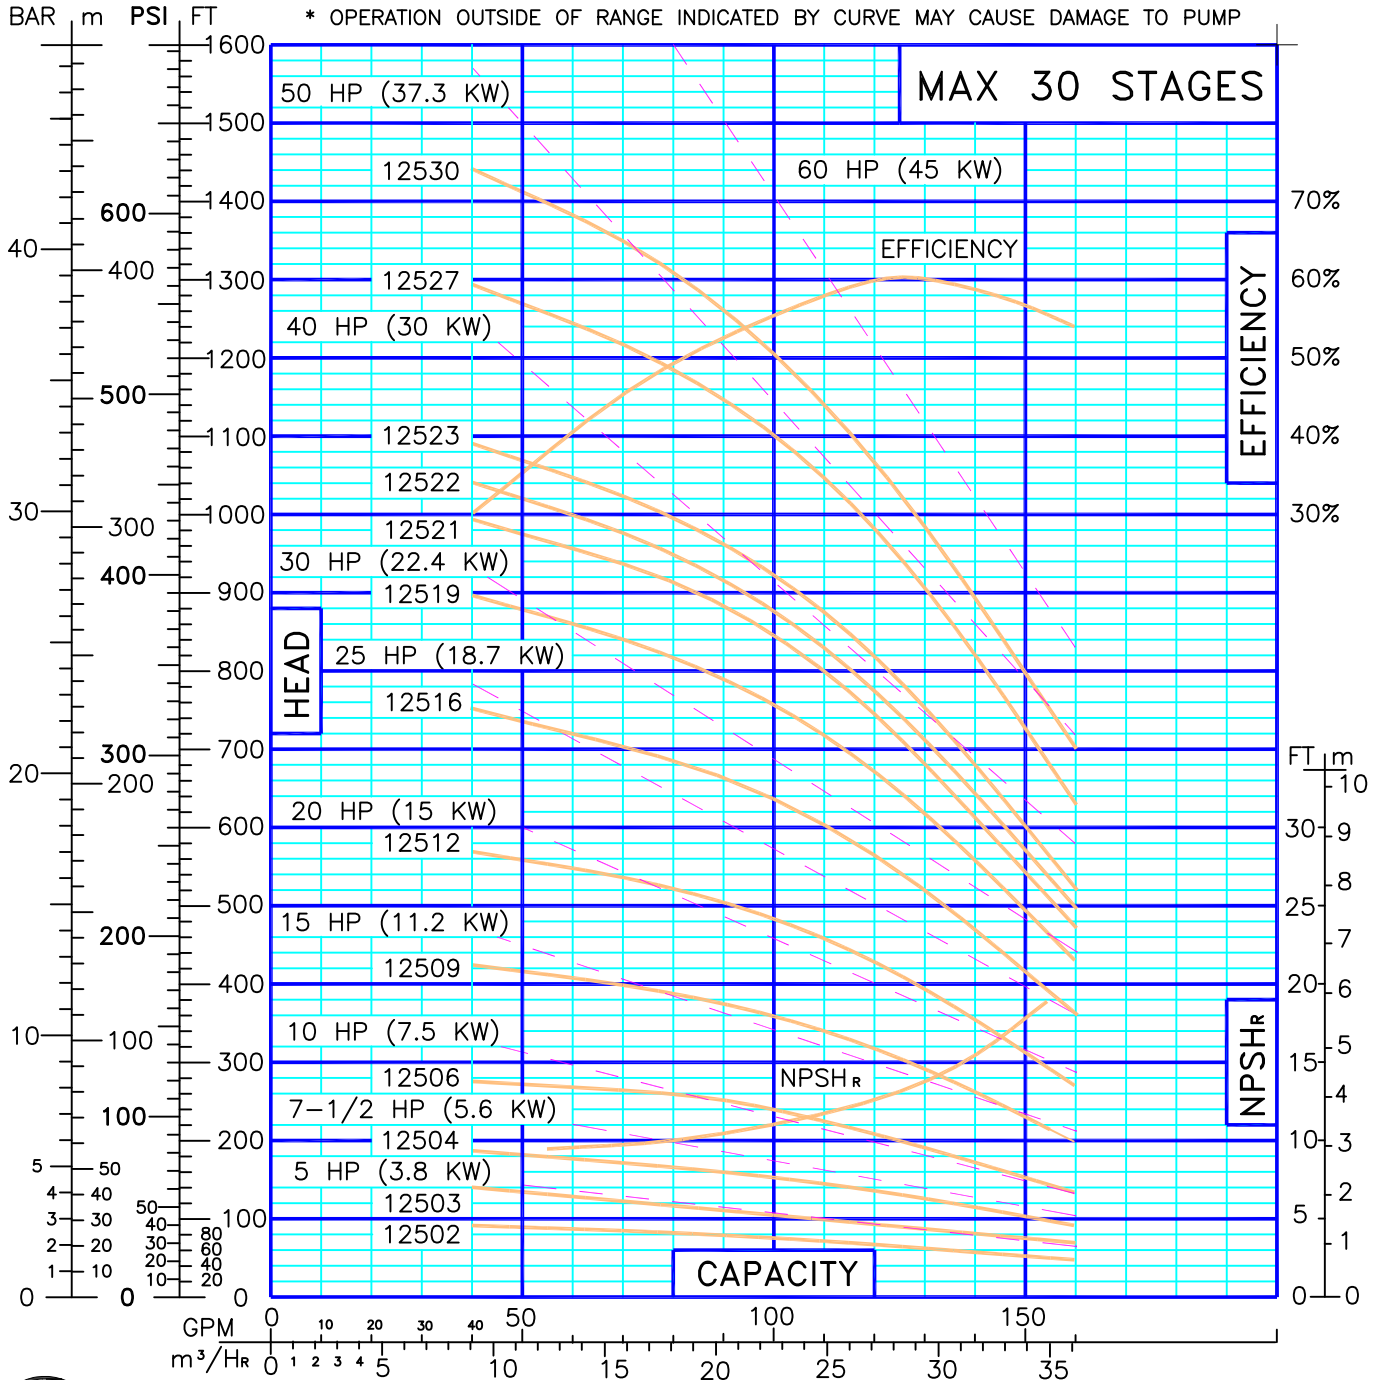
BAR m PSI FT * OPERATION OUTSIDE OF RANGE INDICATED BY CURVE MAY CAUSE DAMAGE TO PUMP

MAX 30 STAGES

1600
50 HP (37.3 KW)
1500
12530
60 HP (45 KW)
600
1400
70%
40
400
EFFICIENCY
1300
12527
60%
40 HP (30 KW)
EFFICIENCY
1200
50%
500
1100
12523
40%
12522
30
300
1000
12521
30%
30 HP (22.4 KW)
400
900
12519
HEAD
25 HP (18.7 KW)
800
12516
300
700
20
200
FT m
10
20 HP (15 KW)
600
12512
30
9
8
200
500
15 HP (11.2 KW)
25
7
12509
400
20
6
10
100
10 HP (7.5 KW)
NPSHR
300
5
15
12506
NPSHR
4
100
7-1/2 HP (5.6 KW)
12504
200
10
3
5
50
5 HP (3.8 KW)
4
40
50
12503
2
3
30
40
80
100
5
2
20
30
60
12502
1
1
10
20
40
10
20
CAPACITY
0
0
0
0
0
0
GPM 0 10 20 30 40 50 100 150
m³/HR 0 1 2 3 4 5 10 15 20 25 30 35